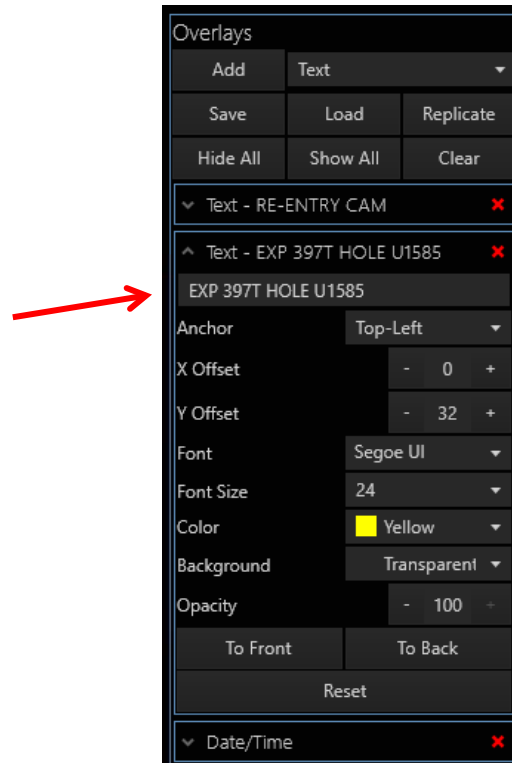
Overlays

Add Text

Save Load Replicate

Hide All Show All Clear

Text - RE-ENTRY CAM ✖

Text - EXP 397T HOLE U1585 ✖

EXP 397T HOLE U1585

Anchor Top-Left

X Offset - 0 +

Y Offset - 32 +

Font Segoe UI

Font Size 24

Color Yellow

Background Transparent

Opacity - 100 +

To Front To Back

Reset

Date/Time ✖